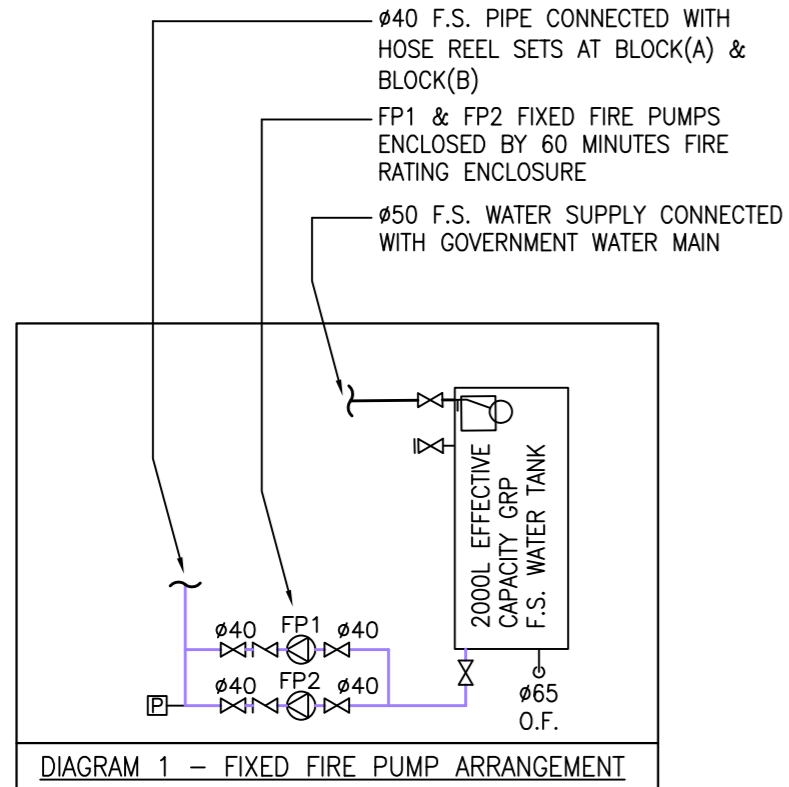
ø40 F.S. PIPE CONNECTED WITH HOSE REEL SETS AT BLOCK(A) & BLOCK(B)

FP1 & FP2 FIXED FIRE PUMPS ENCLOSED BY 60 MINUTES FIRE RATING ENCLOSURE

ø50 F.S. WATER SUPPLY CONNECTED WITH GOVERNMENT WATER MAIN

2000L EFFECTIVE CAPACITY GRP F.S. WATER TANK

ø40 FP1 ø40

ø40 FP2 ø40

P

ø65 O.F.

DIAGRAM 1 – FIXED FIRE PUMP ARRANGEMENT